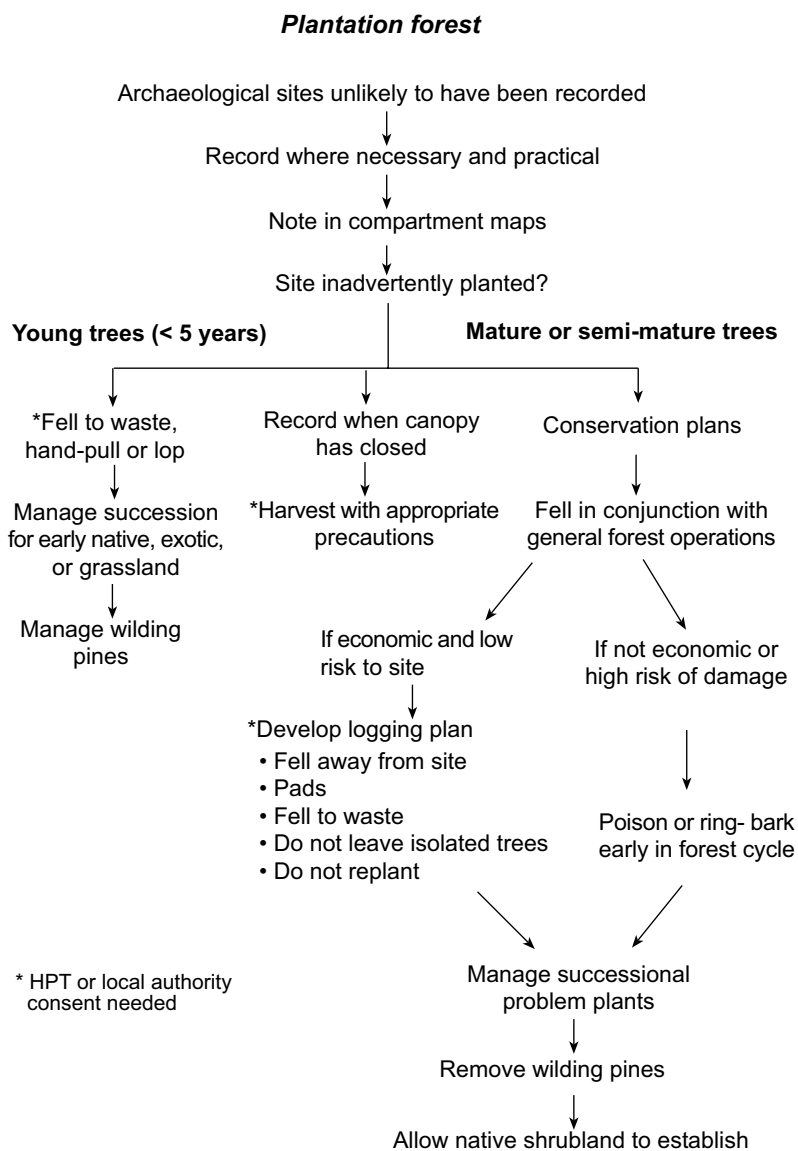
*Plantation forest*

Archaeological sites unlikely to have been recorded

Record where necessary and practical

Note in compartment maps

Site inadvertently planted?

**Young trees (< 5 years)**

**Mature or semi-mature trees**

*Fell to waste, hand-pull or lop

Manage succession for early native, exotic, or grassland

Manage wilding pines

Record when canopy has closed

*Harvest with appropriate precautions

Conservation plans

Fell in conjunction with general forest operations

If economic and low risk to site

*Develop logging plan
• Fell away from site
• Pads
• Fell to waste
• Do not leave isolated trees
• Do not replant

If not economic or high risk of damage

Poison or ring- bark early in forest cycle

* HPT or local authority consent needed

Manage successional problem plants

Remove wilding pines

Allow native shrubland to establish